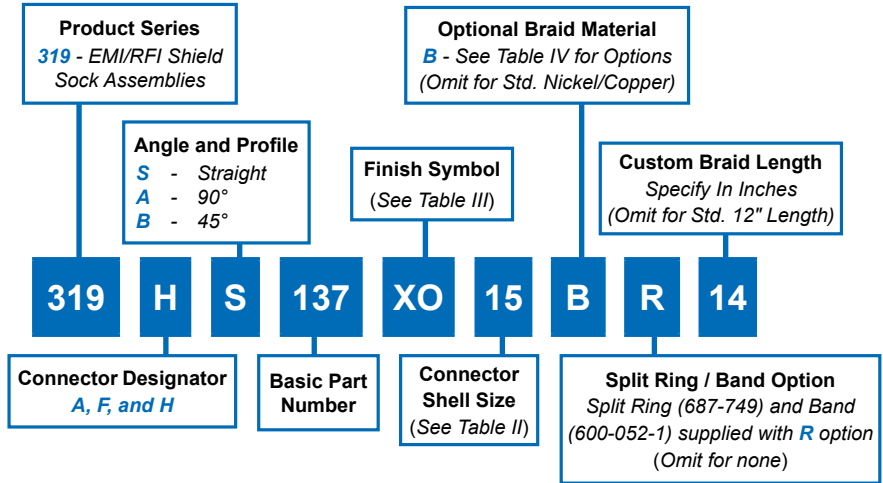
Product Series
319 - EMI/RFI Shield Sock Assemblies

Optional Braid Material
B - See Table IV for Options
(Omit for Std. Nickel/Copper)

Angle and Profile
S - Straight
A - 90°
B - 45°

Finish Symbol
(See Table III)

Custom Braid Length
Specify In Inches
(Omit for Std. 12" Length)

| 319 | H | S | 137 | XO | 15 | B | R | 14 |
|---|---|---|---|---|---|---|---|---|

Connector Designator
A, F, and H

Basic Part Number

Connector Shell Size
(See Table II)

Split Ring / Band Option
Split Ring (687-749) and Band (600-052-1) supplied with R option
(Omit for none)